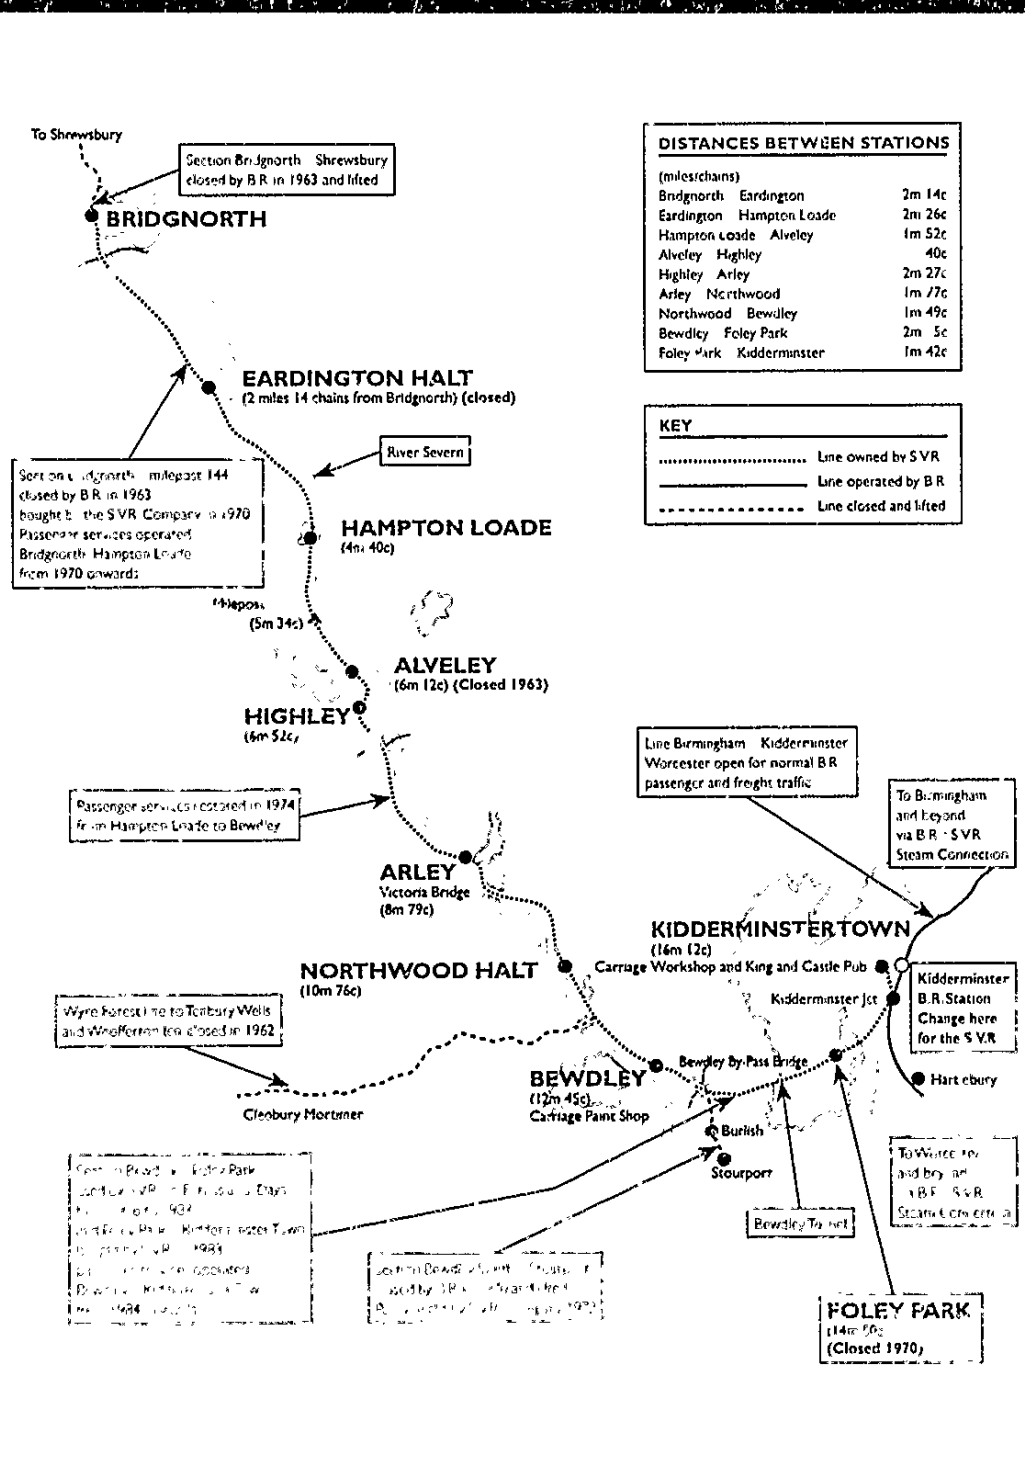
To Shrewsbury

Section Bridgnorth Shrewsbury closed by B R in 1963 and lifted

BRIDGNORTH

DISTANCES BETWEEN STATIONS

(miles/chains)

| | |
|---|---|
| Bridgnorth Eardington | 2m 14c |
| Eardington Hampton Loade | 2m 26c |
| Hampton Loade Alveley | 1m 52c |
| Alveley Highley | 40c |
| Highley Arley | 2m 27c |
| Arley Northwood | 1m 77c |
| Northwood Bewdley | 1m 49c |
| Bewdley Foley Park | 2m 5c |
| Foley Park Kidderminster | 1m 42c |

KEY

Line owned by SVR

Line operated by B R

Line closed and lifted

EARDINGTON HALT
(2 miles 14 chains from Bridgnorth) (closed)

River Severn

Section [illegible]dgnorth milepost 144 closed by B R in 1963 bought by the SVR Company in 1970 Passenger services operated Bridgnorth Hampton Loade from 1970 onwards

HAMPTON LOADE
(4m 40c)

Milepost
(5m 34c)

ALVELEY
(6m 12c) (Closed 1963)

HIGHLEY
(6m 52c)

Passenger services restored in 1974 from Hampton Loade to Bewdley

ARLEY
Victoria Bridge
(8m 79c)

Line Birmingham Kidderminster Worcester open for normal B R passenger and freight traffic

To Birmingham and beyond via B R - SVR Steam Connection

KIDDERMINSTER TOWN
(16m 12c)

Carriage Workshop and King and Castle Pub

Kidderminster Jct

Kidderminster B.R. Station Change here for the SVR

NORTHWOOD HALT
(10m 76c)

Wyre Forest Line to Tenbury Wells and Woofferton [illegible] closed in 1962

Cleobury Mortimer

BEWDLEY
(12m 45c)
Carriage Paint Shop

Bewdley By-Pass Bridge

Hartlebury

Burlish

Stourport

Section Bewdley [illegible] Foley Park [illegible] Stourport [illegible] 1984 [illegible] Foley Park Kidderminster Town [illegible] 1983 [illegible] 1984 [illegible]

Section Bewdley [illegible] closed by B R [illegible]

Bewdley Tunnel

To Worcester and beyond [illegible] B R - SVR Steam Connection

FOLEY PARK
(14m 50c)
(Closed 1970)